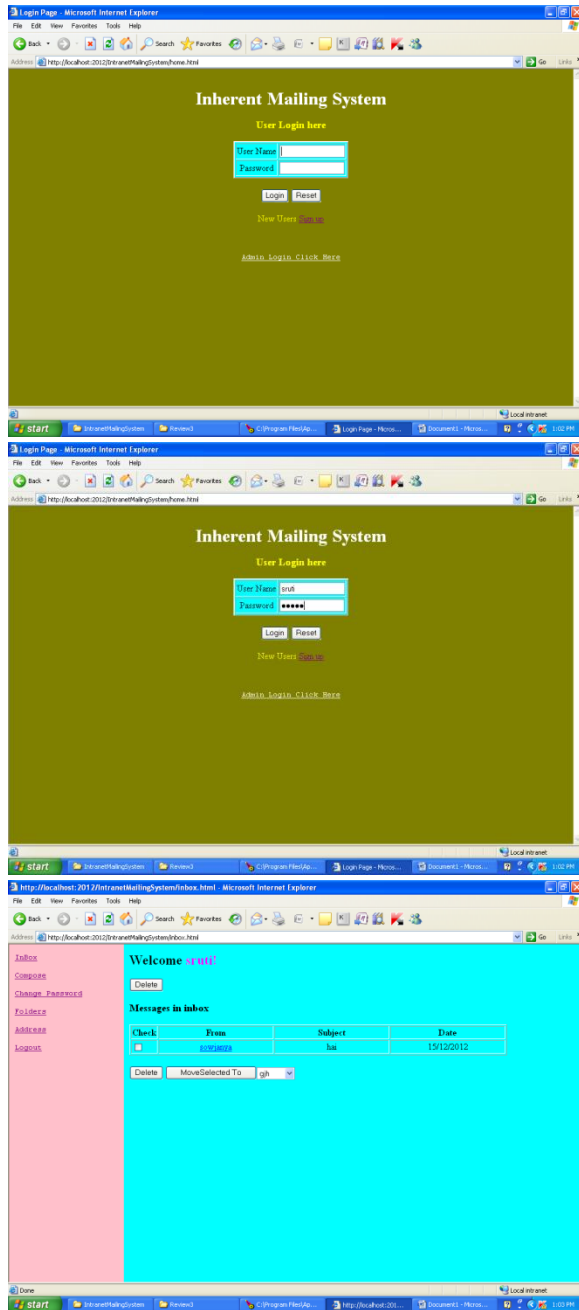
Login Page - Microsoft Internet Explorer

File Edit View Favorites Tools Help

Back Search Favorites

Address http://localhost:2012/IntranetMailingSystem/home.html Go Links

Inherent Mailing System

User Login here

| User Name | |
|---|---|
| Password | |

Login Reset

New Users Sign up

Admin Login Click Here

Local intranet

start IntranetMailingSystem Review3 C:\Program Files\Ap... Login Page - Micros... Document1 - Micros... 1:02 PM

Login Page - Microsoft Internet Explorer

File Edit View Favorites Tools Help

Back Search Favorites

Address http://localhost:2012/IntranetMailingSystem/home.html Go Links

Inherent Mailing System

User Login here

| User Name | sruti |
|---|---|
| Password | ••••• |

Login Reset

New Users Sign up

Admin Login Click Here

Local intranet

start IntranetMailingSystem Review3 C:\Program Files\Ap... Login Page - Micros... Document1 - Micros... 1:02 PM

http://localhost:2012/IntranetMailingSystem/inbox.html - Microsoft Internet Explorer

File Edit View Favorites Tools Help

Back Search Favorites

Address http://localhost:2012/IntranetMailingSystem/inbox.html Go Links

InBox

Compose

Change Password

Folders

Address

Logout

Welcome sruti!

Delete

Messages in inbox

| Check | From | Subject | Date |
|---|---|---|---|
| | sowjanya | has | 15/12/2012 |

Delete MoveSelected To gjh

Done

Local intranet

start IntranetMailingSystem Review3 C:\Program Files\Ap... http://localhost:201... Document1 - Micros... 1:03 PM